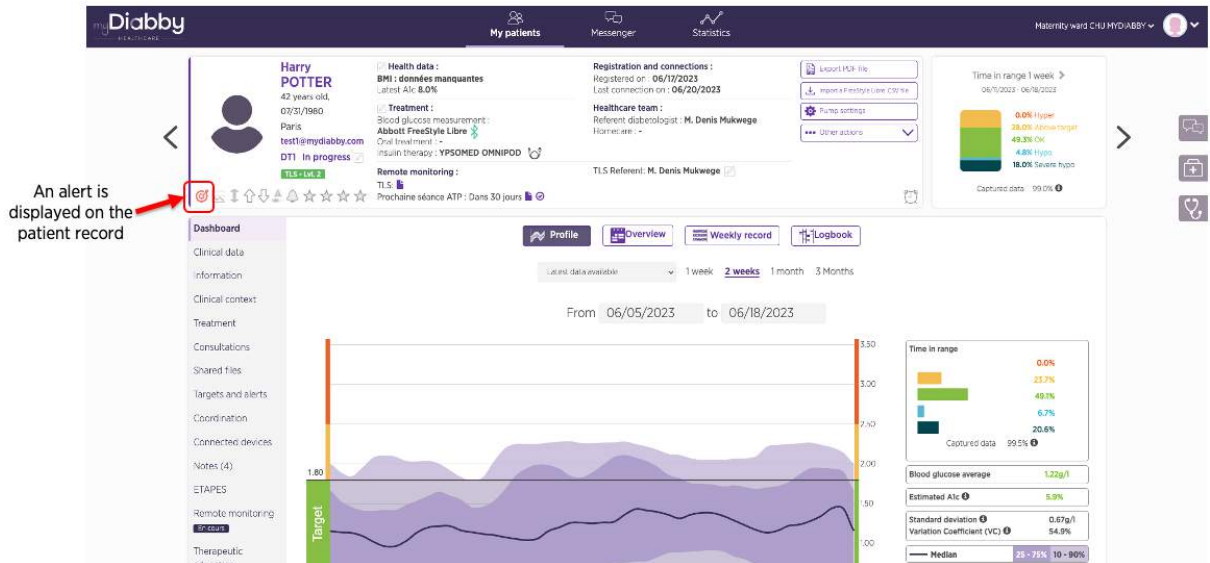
myDiabby HEALTHCARE

My patients
Messenger
Statistics

Maternity ward CHU MYDIABBY

Harry
POTTER
42 years old,
07/31/1980
Paris
test1@mydiabby.com
DT1 In progress
TLS - Lvl. 2

Health data :
BMI : données manquantes
Latest A1c 8.0%

Treatment :
Blood glucose measurement :
Abbott FreeStyle Libre
Oral treatment : -
Insulin therapy : YPSOMED OMNIPOD

Remote monitoring :
TLS :
Prochaine séance ATP : Dans 30 jours

Registration and connections :
Registered on : 06/17/2023
Last connection on : 06/20/2023

Healthcare team :
Referent diabetologist : M. Denis Mukwege
Homecare : -

TLS Referent : M. Denis Mukwege

Export PDF file
Import a FreeStyle Libre CSV file
Pump settings
Other actions

Time in range 1 week
06/11/2023 - 06/18/2023
0.0% Hyper
28.0% Above target
49.3% OK
4.8% Hypo
18.0% Severe hypo
Captured data 99.0%

An alert is displayed on the patient record

Dashboard
Clinical data
Information
Clinical context
Treatment
Consultations
Shared files
Targets and alerts
Coordination
Connected devices
Notes (4)
ETAPES
Remote monitoring
En cours
Therapeutic

Profile
Overview
Weekly record
Logbook

Latest data available
1 week 2 weeks 1 month 3 Months

From 06/05/2023 to 06/18/2023

3.50
3.00
2.50
2.00
1.80
1.50
1.00
Target

Time in range
0.0%
23.7%
49.1%
6.7%
20.6%
Captured data 99.5%

Blood glucose average 1.22g/l
Estimated A1c 5.9%
Standard deviation 0.67g/l
Variation Coefficient (VC) 54.9%
Median 25 - 75% 10 - 90%